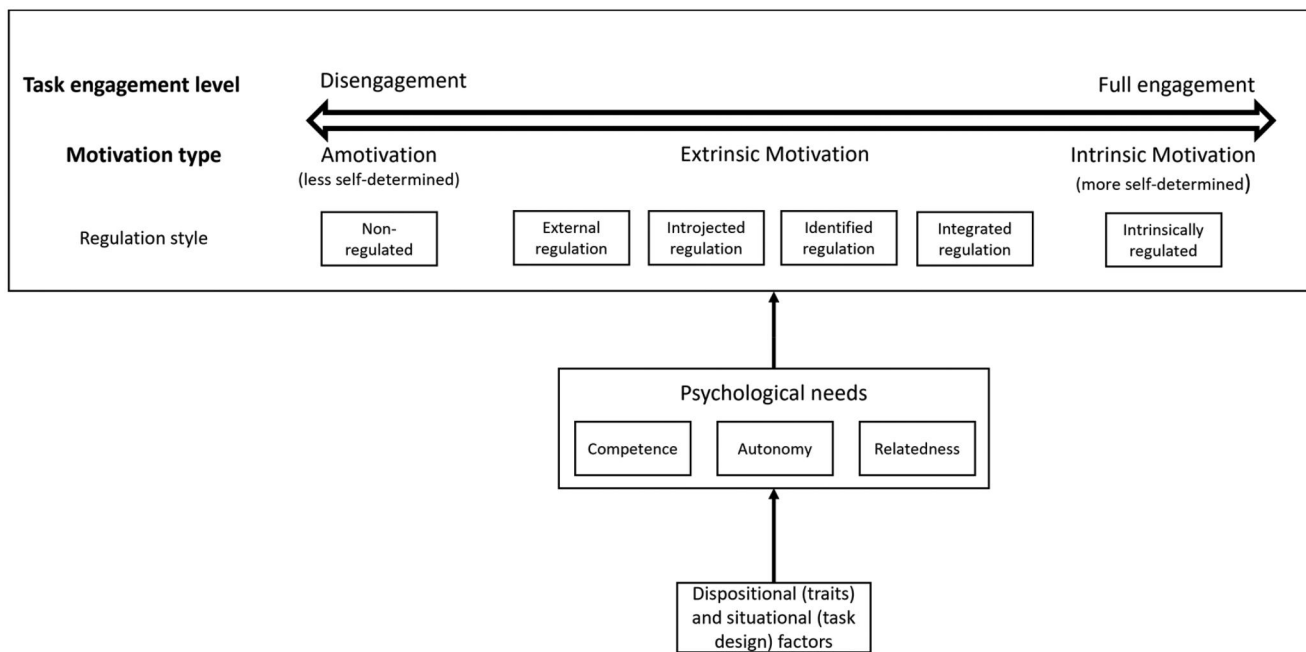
Task engagement level

Disengagement

Full engagement

Motivation type

Amotivation
(less self-determined)

Extrinsic Motivation

Intrinsic Motivation
(more self-determined)

Regulation style

Non-regulated

External regulation

Introjected regulation

Identified regulation

Integrated regulation

Intrinsically regulated

Psychological needs

Competence

Autonomy

Relatedness

Dispositional (traits) and situational (task design) factors